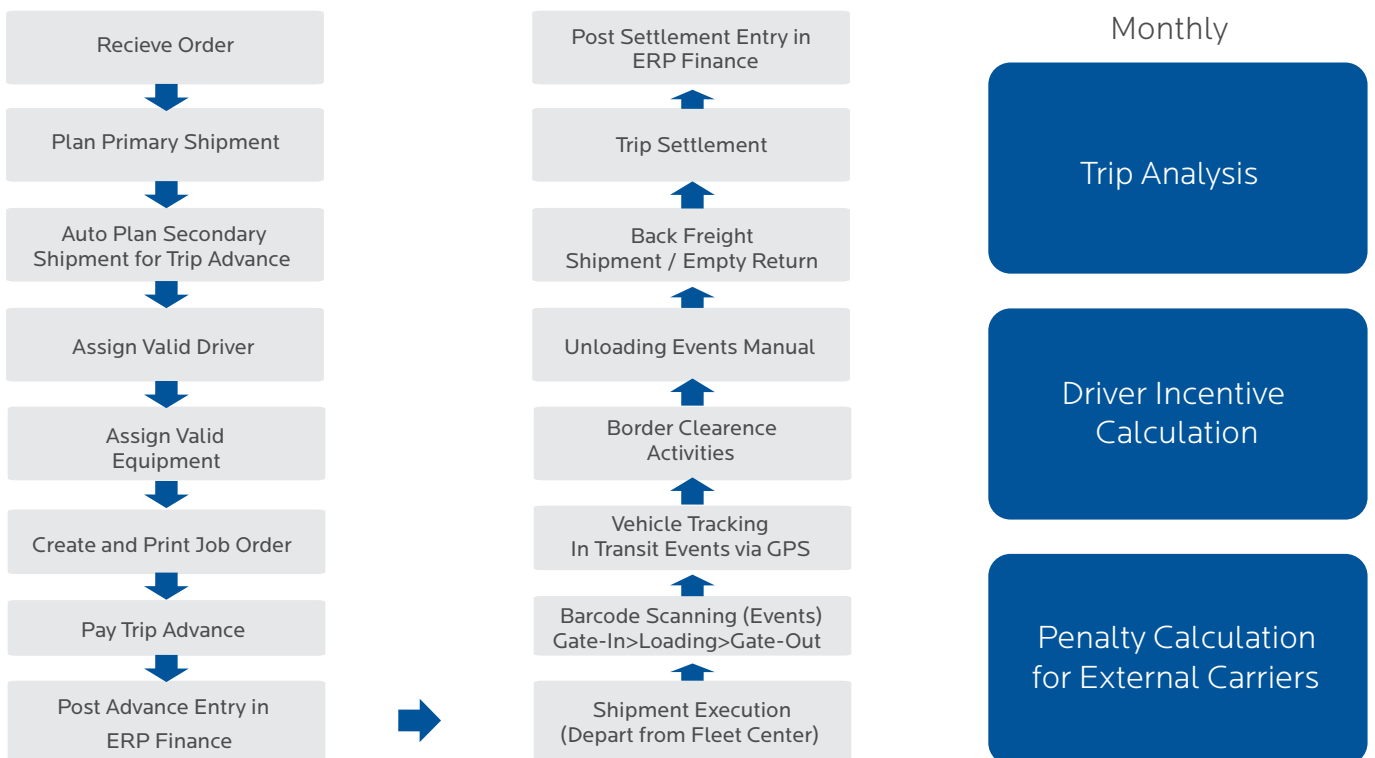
Recieve Order

Plan Primary Shipment

Auto Plan Secondary Shipment for Trip Advance

Assign Valid Driver

Assign Valid Equipment

Create and Print Job Order

Pay Trip Advance

Post Advance Entry in ERP Finance

Shipment Execution (Depart from Fleet Center)

Barcode Scanning (Events) Gate-In>Loading>Gate-Out

Vehicle Tracking In Transit Events via GPS

Border Clearence Activities

Unloading Events Manual

Back Freight Shipment / Empty Return

Trip Settlement

Post Settlement Entry in ERP Finance

Monthly

Trip Analysis

Driver Incentive Calculation

Penalty Calculation for External Carriers